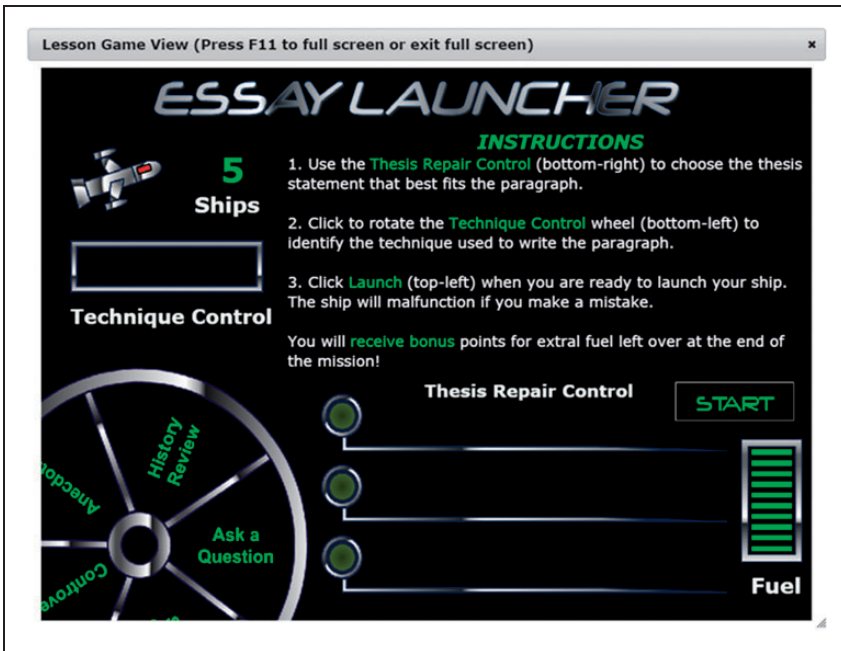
Lesson Game View (Press F11 to full screen or exit full screen) ×

ESSAY LAUNCHER

5
Ships

Technique Control

INSTRUCTIONS

1. Use the Thesis Repair Control (bottom-right) to choose the thesis statement that best fits the paragraph.

2. Click to rotate the Technique Control wheel (bottom-left) to identify the technique used to write the paragraph.

3. Click Launch (top-left) when you are ready to launch your ship. The ship will malfunction if you make a mistake.

You will receive bonus points for extral fuel left over at the end of the mission!

Thesis Repair Control

START

History Review

Anecdo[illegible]

Ask a Question

Controve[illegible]

Fuel